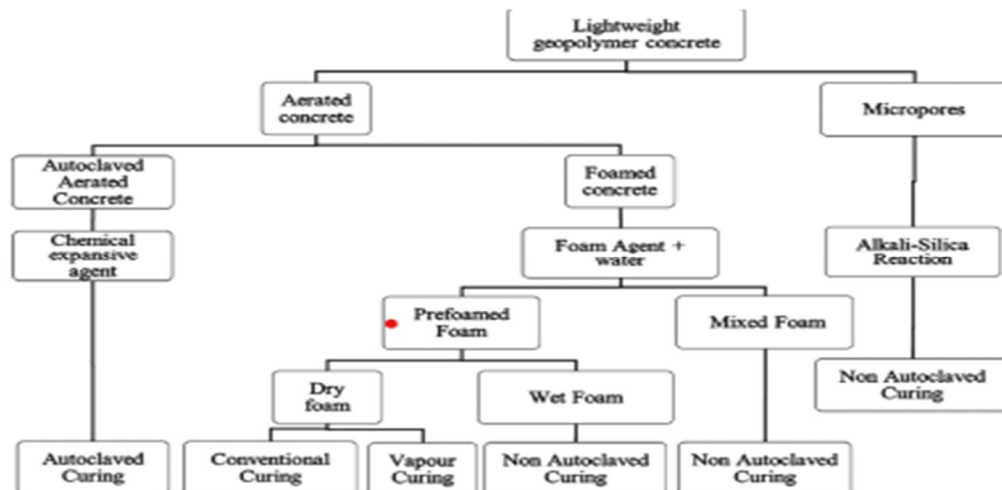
Lightweight geopolymer concrete

Aerated concrete

Micropores

Autoclaved Aerated Concrete

Foamed concrete

Chemical expansive agent

Foam Agent + water

Alkali-Silica Reaction

Prefoamed Foam

Mixed Foam

Non Autoclaved Curing

Dry foam

Wet Foam

Autoclaved Curing

Conventional Curing

Vapour Curing

Non Autoclaved Curing

Non Autoclaved Curing